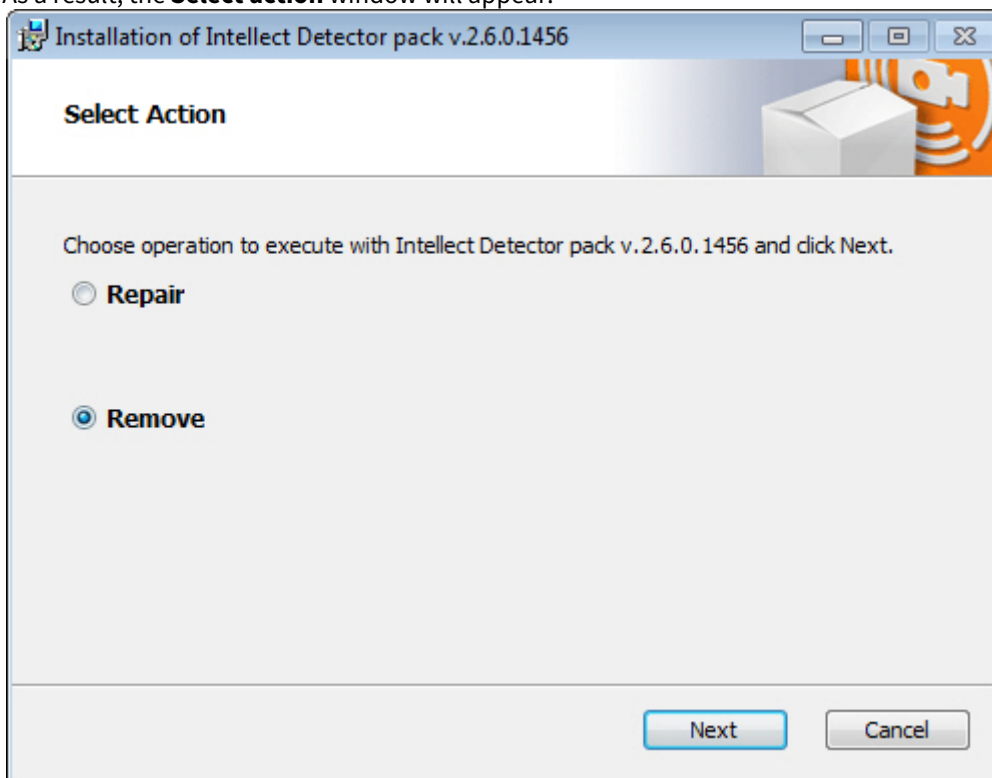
As a result, the **Select action** window will appear.

Installation of Intellect Detector pack v.2.6.0.1456

Select Action

Choose operation to execute with Intellect Detector pack v.2.6.0.1456 and click Next.

Repair

Remove

Next

Cancel